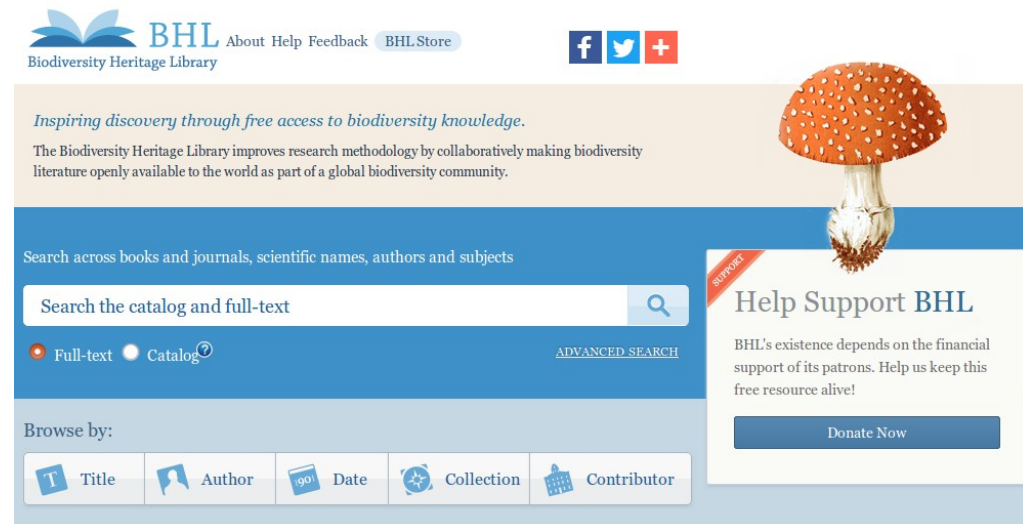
BHL Biodiversity Heritage Library About Help Feedback BHL Store

Inspiring discovery through free access to biodiversity knowledge.

The Biodiversity Heritage Library improves research methodology by collaboratively making biodiversity literature openly available to the world as part of a global biodiversity community.

Search across books and journals, scientific names, authors and subjects

Search the catalog and full-text

Full-text Catalog ?

ADVANCED SEARCH

SUPPORT

Help Support BHL

BHL's existence depends on the financial support of its patrons. Help us keep this free resource alive!

Donate Now

Browse by:

T Title | Author | 1901 Date | Collection | Contributor